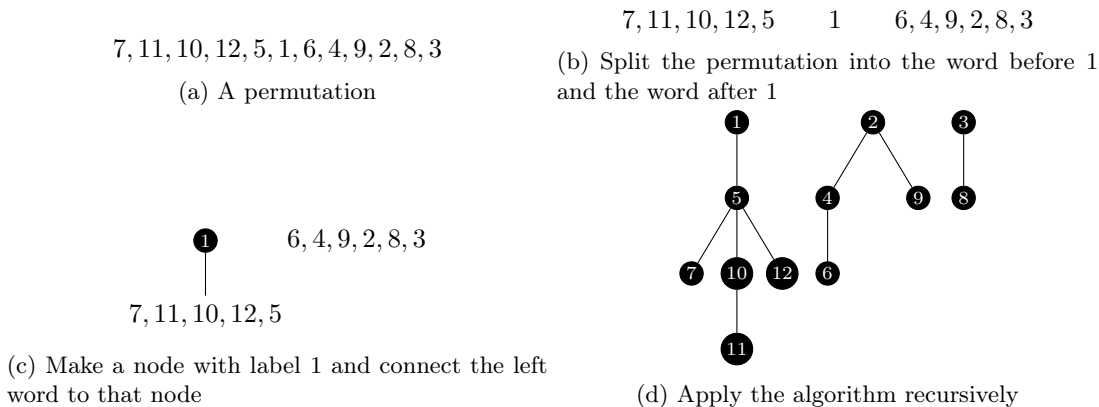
7, 11, 10, 12, 5, 1, 6, 4, 9, 2, 8, 3

(a) A permutation

7, 11, 10, 12, 5   1   6, 4, 9, 2, 8, 3

(b) Split the permutation into the word before 1 and the word after 1

1

6, 4, 9, 2, 8, 3

7, 11, 10, 12, 5

(c) Make a node with label 1 and connect the left word to that node

1 2 3

5 4 9 8

7 10 12 6

11

(d) Apply the algorithm recursively